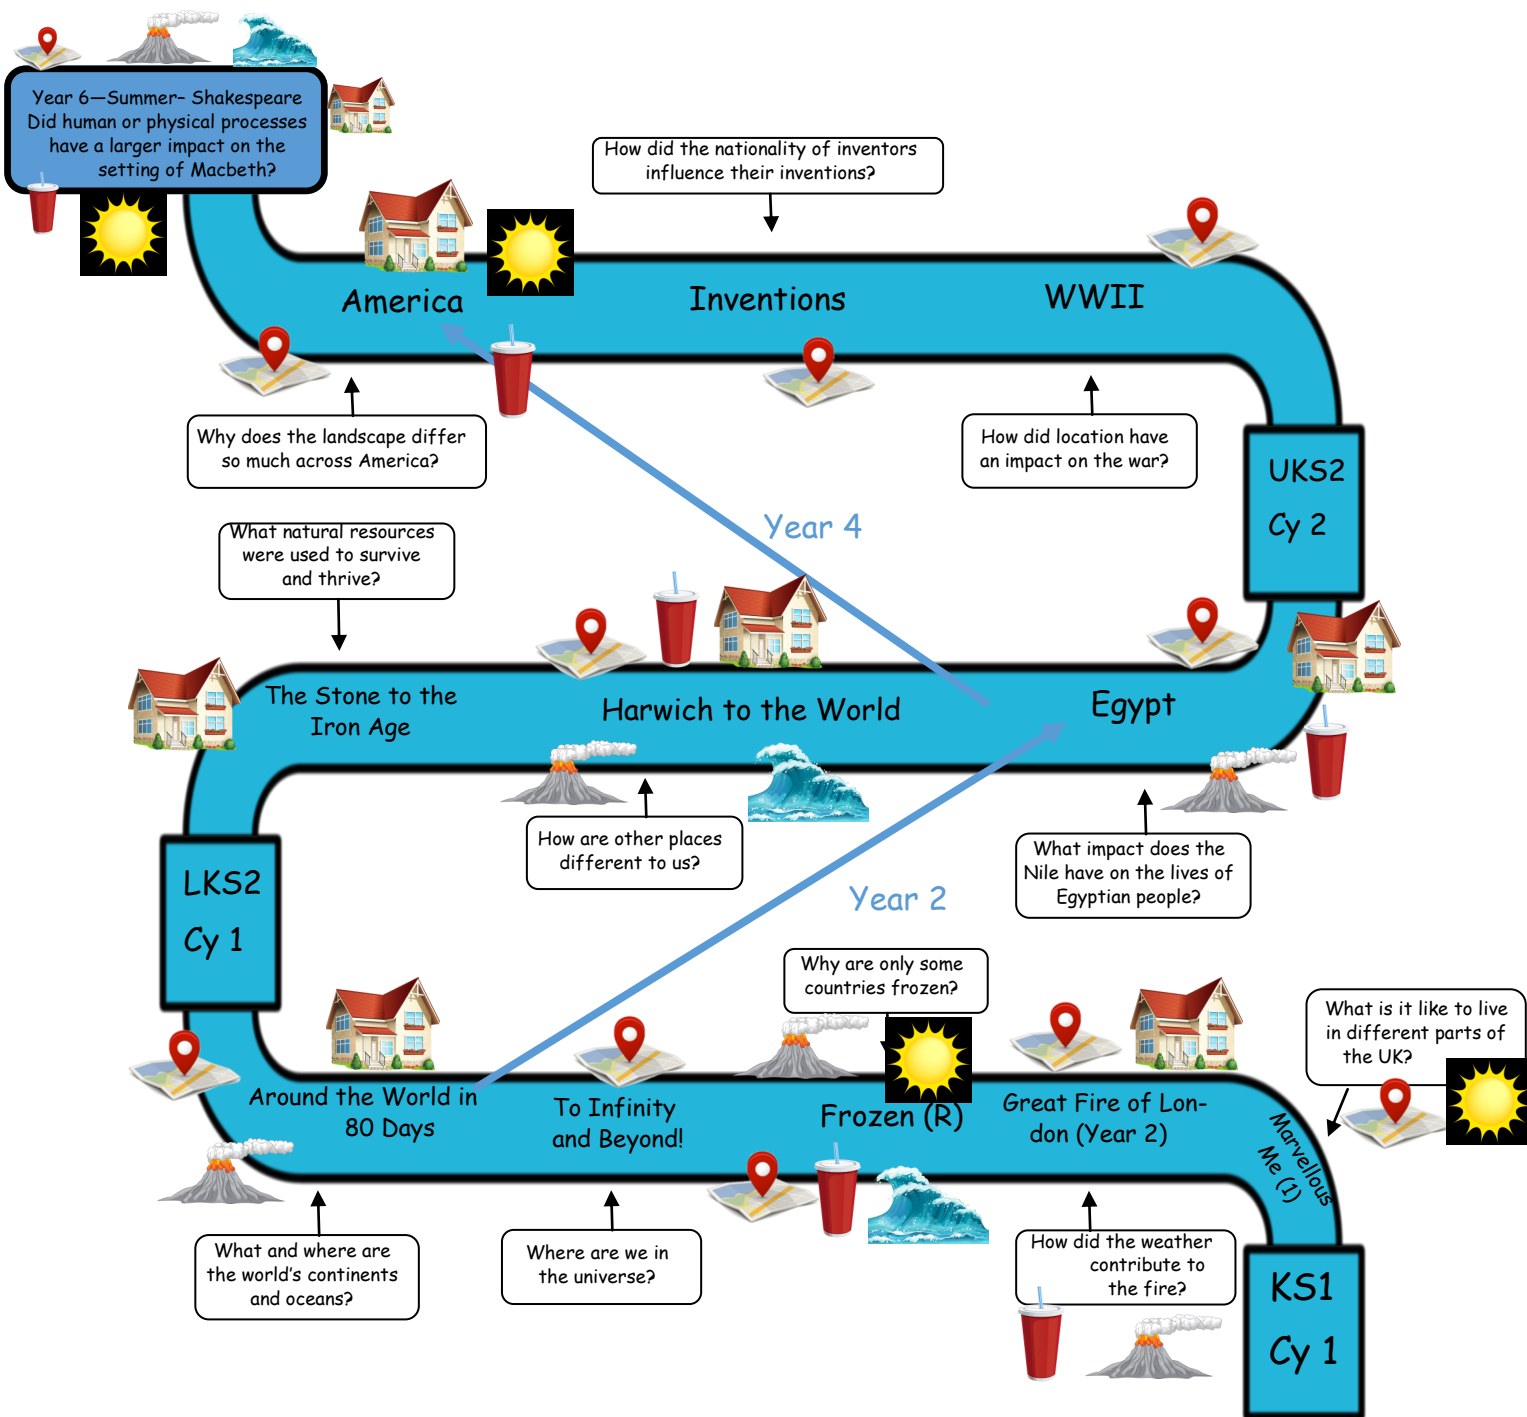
Year 6—Summer- Shakespeare
Did human or physical processes have a larger impact on the setting of Macbeth?

How did the nationality of inventors influence their inventions?

America

Inventions

WWII

Why does the landscape differ so much across America?

How did location have an impact on the war?

UKS2
Cy 2

Year 4

What natural resources were used to survive and thrive?

The Stone to the Iron Age

Harwich to the World

Egypt

How are other places different to us?

What impact does the Nile have on the lives of Egyptian people?

LKS2
Cy 1

Year 2

Why are only some countries frozen?

What is it like to live in different parts of the UK?

Around the World in 80 Days

To Infinity and Beyond!

Frozen (R)

Great Fire of London (Year 2)

Marvellous Me (1)

What and where are the world's continents and oceans?

Where are we in the universe?

How did the weather contribute to the fire?

KS1
Cy 1